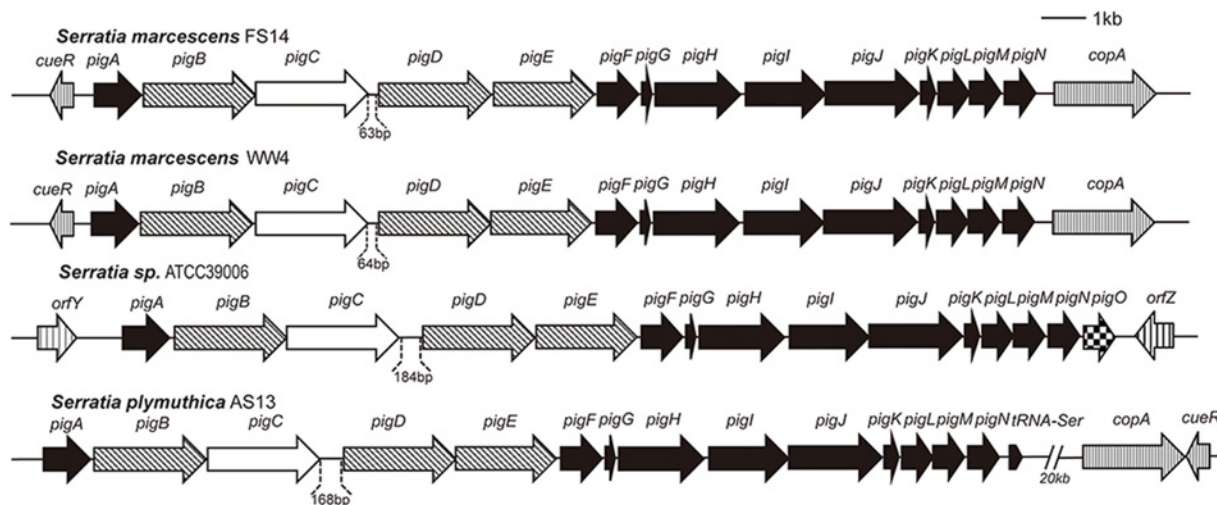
1kb

Serratia marcescens FS14

cueR pigA pigB pigC pigD pigE pigF pigG pigH pigI pigJ pigK pigL pigM pigN copA

63bp

Serratia marcescens WW4

cueR pigA pigB pigC pigD pigE pigF pigG pigH pigI pigJ pigK pigL pigM pigN copA

64bp

Serratia sp. ATCC39006

orfY pigA pigB pigC pigD pigE pigF pigG pigH pigI pigJ pigK pigL pigM pigN pigO orfZ

184bp

Serratia plymuthica AS13

pigA pigB pigC pigD pigE pigF pigG pigH pigI pigJ pigK pigL pigM pigN tRNA-Ser copA cueR

168bp

20kb